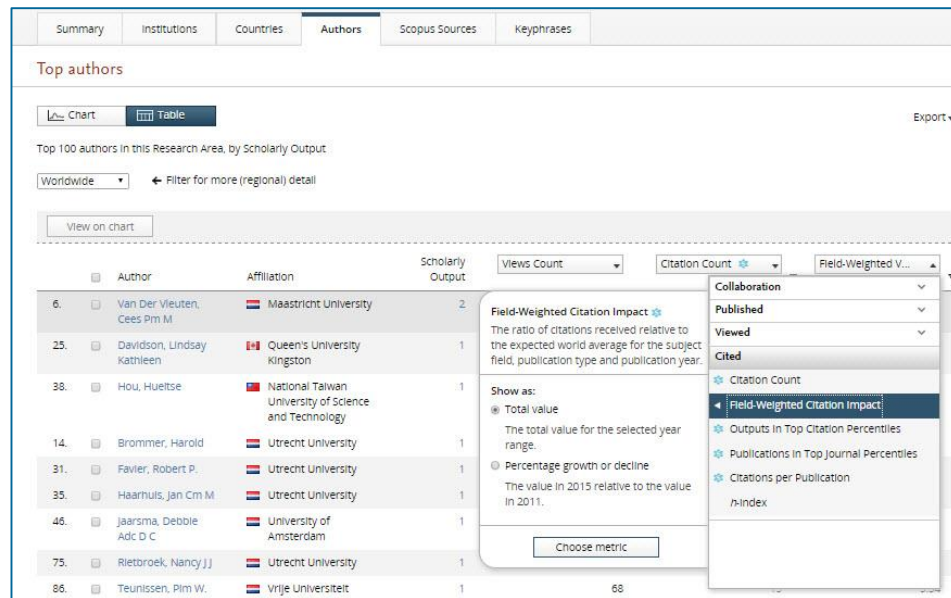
Summary | Institutions | Countries | Authors | Scopus Sources | Keyphrases

Top authors

Chart | Table

Export

Top 100 authors in this Research Area, by Scholarly Output

Worldwide ← Filter for more (regional) detail

View on chart

| | Author | Affiliation | Scholarly Output | Views Count | Citation Count | Field-Weighted V... |
|---|---|---|---|---|---|---|
| 6. | Van Der Vleuten, Cees Pm M | Maastricht University | 2 | | | |
| 25. | Davidson, Lindsay Kathleen | Queen's University Kingston | 1 | | | |
| 38. | Hou, Hueitse | National Taiwan University of Science and Technology | 1 | | | |
| 14. | Brommer, Harold | Utrecht University | 1 | | | |
| 31. | Favier, Robert P. | Utrecht University | 1 | | | |
| 35. | Haarhuis, Jan Cm M | Utrecht University | 1 | | | |
| 46. | Jaarsma, Debbie Adc D C | University of Amsterdam | 1 | | | |
| 75. | Rietbroek, Nancy J J | Utrecht University | 1 | | | |
| 86. | Teunissen, Pim W. | Vrije Universiteit | 1 | 68 | | |

Field-Weighted Citation Impact
The ratio of citations received relative to the expected world average for the subject field, publication type and publication year.

Show as:
Total value
The total value for the selected year range.
Percentage growth or decline
The value in 2015 relative to the value in 2011.

Choose metric

Collaboration
Published
Viewed
Cited
Citation Count
Field-Weighted Citation Impact
Outputs in Top Citation Percentiles
Publications in Top Journal Percentiles
Citations per Publication
h-index